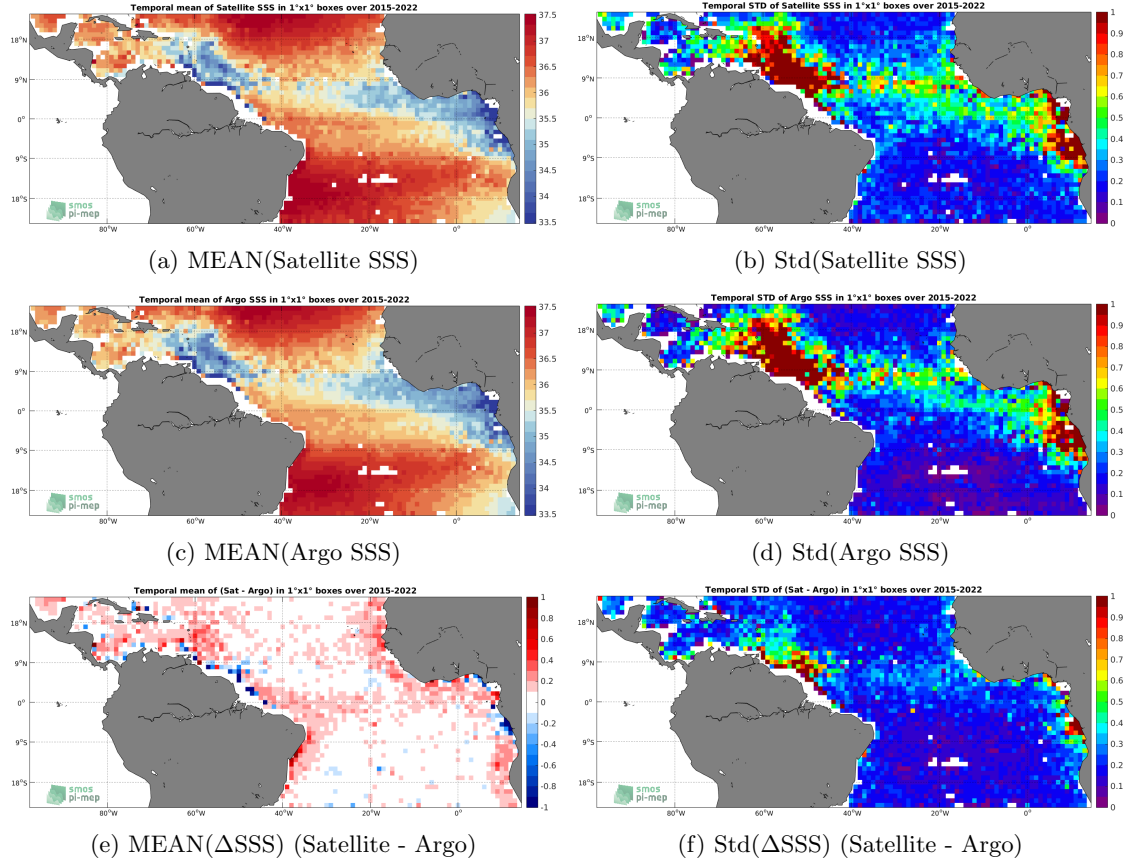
Temporal mean of Satellite SSS in 1°x1° boxes over 2015-2022

18°N
9°N
0°
9°S
18°S
80°W 60°W 40°W 20°W 0°

37.5 37 36.5 36 35.5 35 34.5 34 33.5

smos pi-mep

(a) MEAN(Satellite SSS)

Temporal STD of Satellite SSS in 1°x1° boxes over 2015-2022

18°N
9°N
0°
9°S
18°S
80°W 60°W 40°W 20°W 0°

1 0.9 0.8 0.7 0.6 0.5 0.4 0.3 0.2 0.1 0

smos pi-mep

(b) Std(Satellite SSS)

Temporal mean of Argo SSS in 1°x1° boxes over 2015-2022

18°N
9°N
0°
9°S
18°S
80°W 60°W 40°W 20°W 0°

37.5 37 36.5 36 35.5 35 34.5 34 33.5

smos pi-mep

(c) MEAN(Argo SSS)

Temporal STD of Argo SSS in 1°x1° boxes over 2015-2022

18°N
9°N
0°
9°S
18°S
80°W 60°W 40°W 20°W 0°

1 0.9 0.8 0.7 0.6 0.5 0.4 0.3 0.2 0.1 0

smos pi-mep

(d) Std(Argo SSS)

Temporal mean of (Sat - Argo) in 1°x1° boxes over 2015-2022

18°N
9°N
0°
9°S
18°S
80°W 60°W 40°W 20°W 0°

1 0.8 0.6 0.4 0.2 0 -0.2 -0.4 -0.6 -0.8 -1

smos pi-mep

(e) MEAN(ΔSSS) (Satellite - Argo)

Temporal STD of (Sat - Argo) in 1°x1° boxes over 2015-2022

18°N
9°N
0°
9°S
18°S
80°W 60°W 40°W 20°W 0°

1 0.9 0.8 0.7 0.6 0.5 0.4 0.3 0.2 0.1 0

smos pi-mep

(f) Std(ΔSSS) (Satellite - Argo)